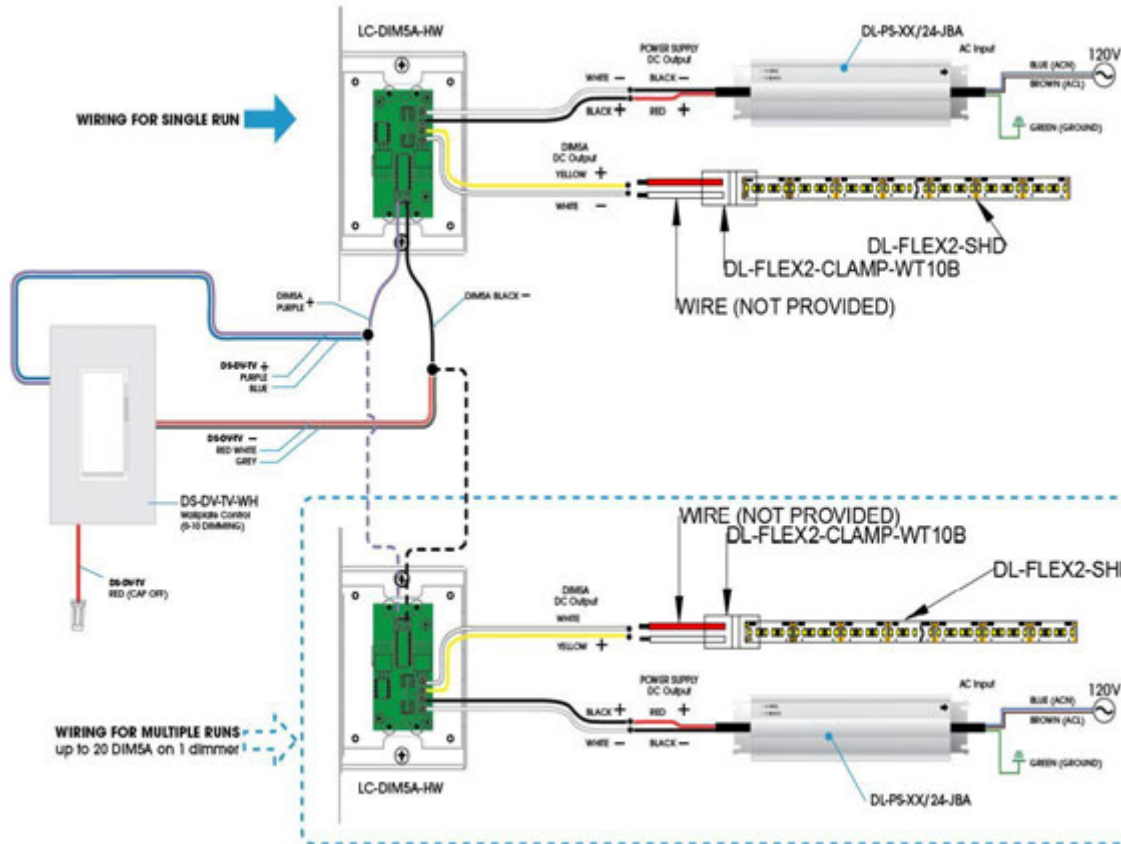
LC-DIM5A-HW

DL-PS-XX/24-JBA

POWER SUPPLY
DC Output

AC Input

120V

WHITE −
BLACK −
BLACK +
RED +

BLUE (ACN)
BROWN (ACL)
GREEN (GROUND)

WIRING FOR SINGLE RUN

DIM5A
DC Output
YELLOW +
WHITE −

DL-FLEX2-SHD
DL-FLEX2-CLAMP-WT10B
WIRE (NOT PROVIDED)

DIM5A
PURPLE +

DIM5A BLACK −

DS-DV-TV +
PURPLE
BLUE

DS-DV-TV −
RED WHITE
GREY

DS-DV-TV-WH
Wallplate Control
(0-10 DIMMING)

DS-DV-TV
RED (CAP OFF)

WIRE (NOT PROVIDED)
DL-FLEX2-CLAMP-WT10B
DL-FLEX2-SH

DIM5A
DC Output
WHITE
YELLOW +

POWER SUPPLY
DC Output
BLACK +
RED +
WHITE −
BLACK −

AC Input
120V
BLUE (ACN)
BROWN (ACL)
GREEN (GROUND)

WIRING FOR MULTIPLE RUNS
up to 20 DIM5A on 1 dimmer

LC-DIM5A-HW

DL-PS-XX/24-JBA